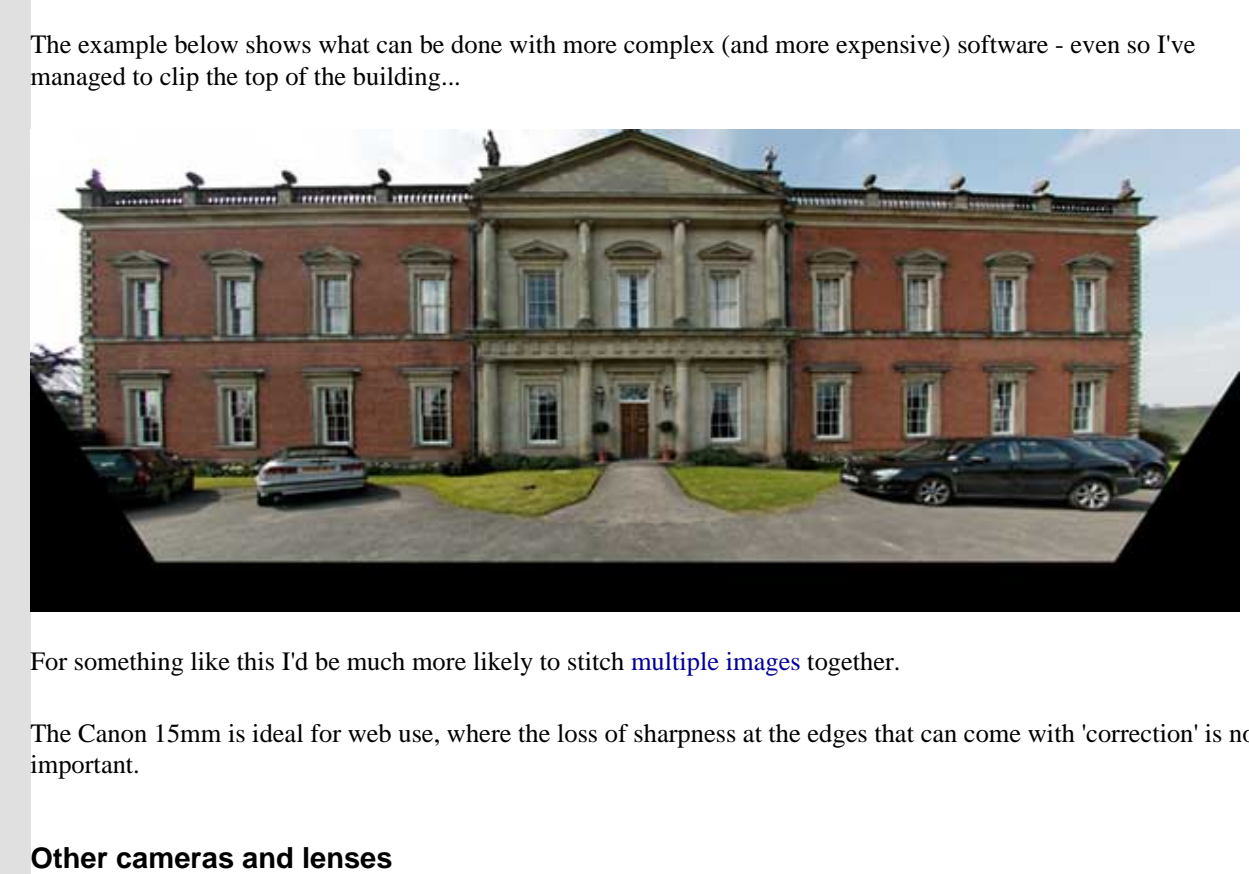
The example below shows what can be done with more complex (and more expensive) software - even so I've managed to clip the top of the building...

For something like this I'd be much more likely to stitch multiple images together.

The Canon 15mm is ideal for web use, where the loss of sharpness at the edges that can come with 'correction' is no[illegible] important.

Other cameras and lenses